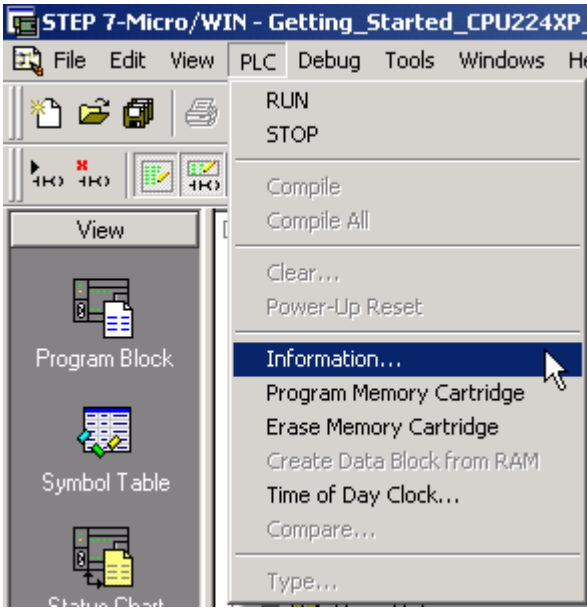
STEP 7-Micro/WIN - Getting_Started_CPU224XP_

File Edit View PLC Debug Tools Windows H

View

Program Block

Symbol Table

Status Chart

RUN
STOP

Compile
Compile All

Clear...
Power-Up Reset

Information...
Program Memory Cartridge
Erase Memory Cartridge
Create Data Block from RAM
Time of Day Clock...
Compare...

Type...